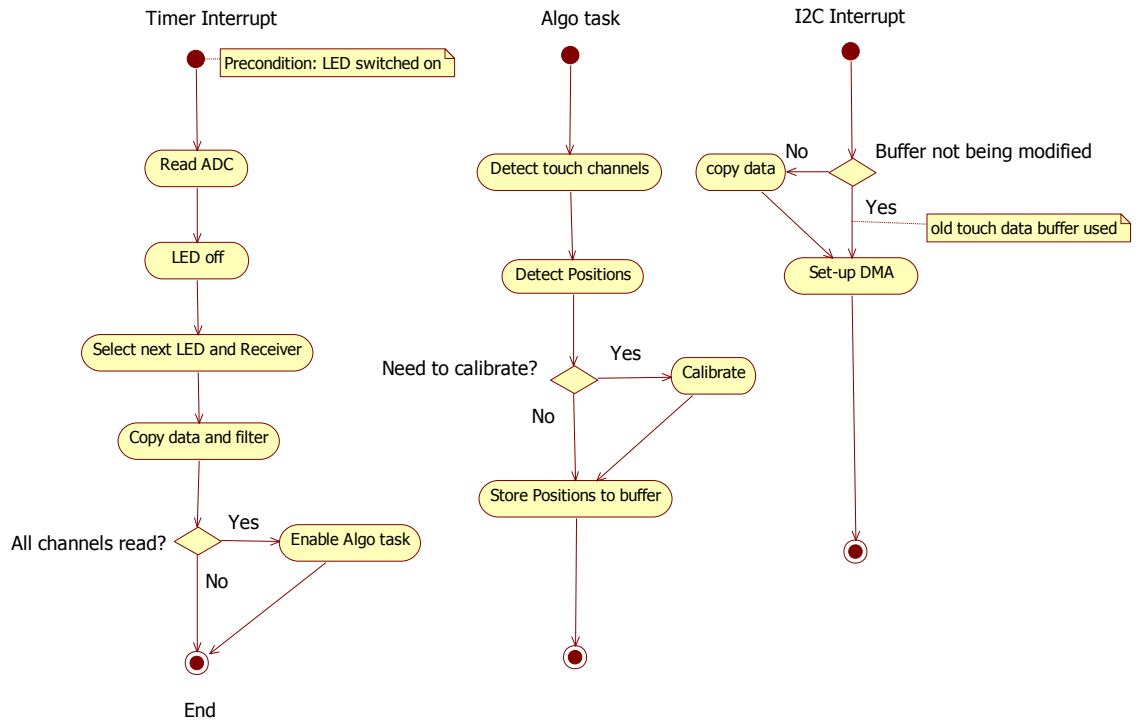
Timer Interrupt

Precondition: LED switched on

Read ADC

LED off

Select next LED and Receiver

Copy data and filter

All channels read?

Yes

Enable Algo task

No

End

Algo task

Detect touch channels

Detect Positions

Need to calibrate?

Yes

Calibrate

No

Store Positions to buffer

I2C Interrupt

No

Buffer not being modified

copy data

Yes

old touch data buffer used

Set-up DMA